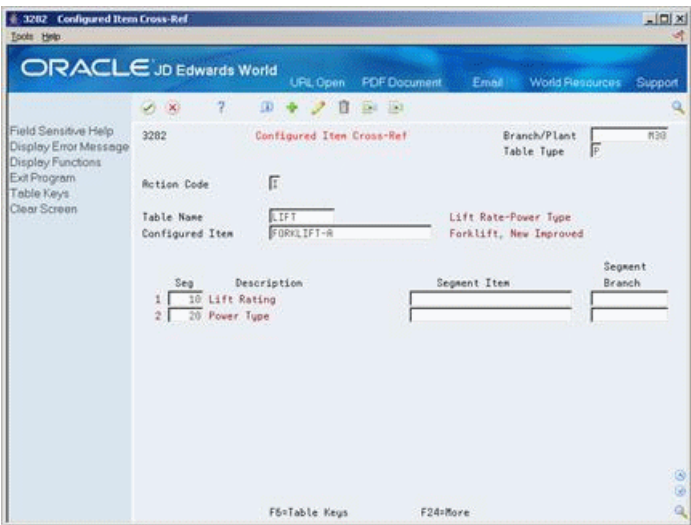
3282 Configured Item Cross-Ref
Tools Help

ORACLE JD Edwards World
URL Open PDF Document Email World Resources Support

Field Sensitive Help
Display Error Message
Display Functions
Exit Program
Table Keys
Clear Screen

3282 Configured Item Cross-Ref
Branch/Plant M30
Table Type P

Action Code I

Table Name LIFT Lift Rate-Power Type
Configured Item FORKLIFT-A Forklift, New Improved

| | Seg | Description | Segment Item | Segment Branch |
|---|---|---|---|---|
| 1 | 10 | Lift Rating | | |
| 2 | 20 | Power Type | | |

F5=Table Keys F24=More